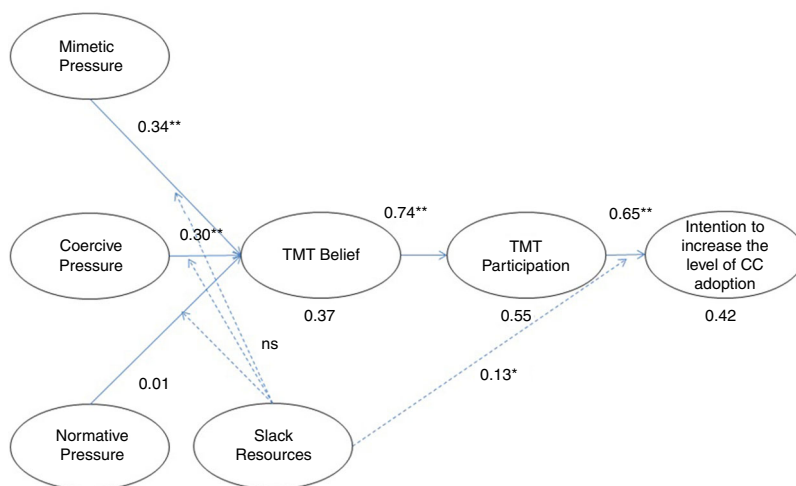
Mimetic Pressure

0.34**

Coercive Pressure

0.30**

TMT Belief

0.37

0.74**

TMT Participation

0.55

0.65**

Intention to increase the level of CC adoption

0.42

ns

0.01

0.13*

Normative Pressure

Slack Resources